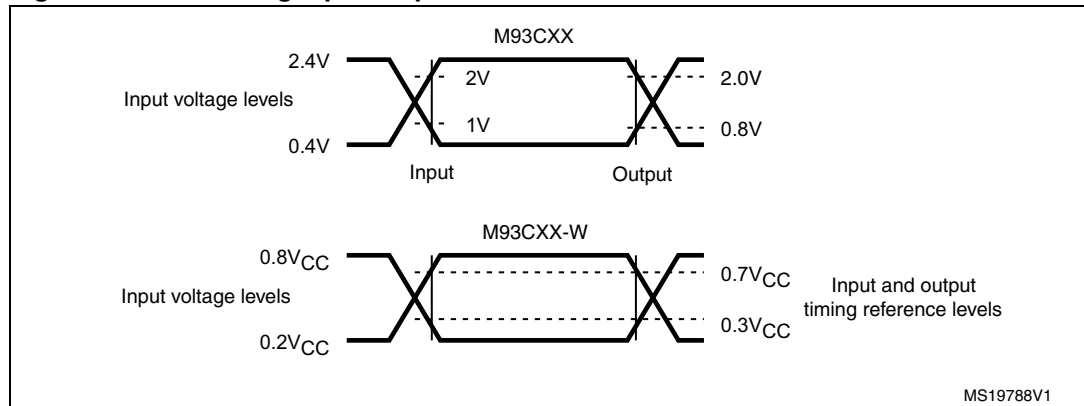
M93CXX

2.4V

2V

2.0V

Input voltage levels

1V

0.8V

0.4V

Input

Output

M93CXX-W

$0.8V_{CC}$

$0.7V_{CC}$

Input and output timing reference levels

Input voltage levels

$0.3V_{CC}$

$0.2V_{CC}$

MS19788V1